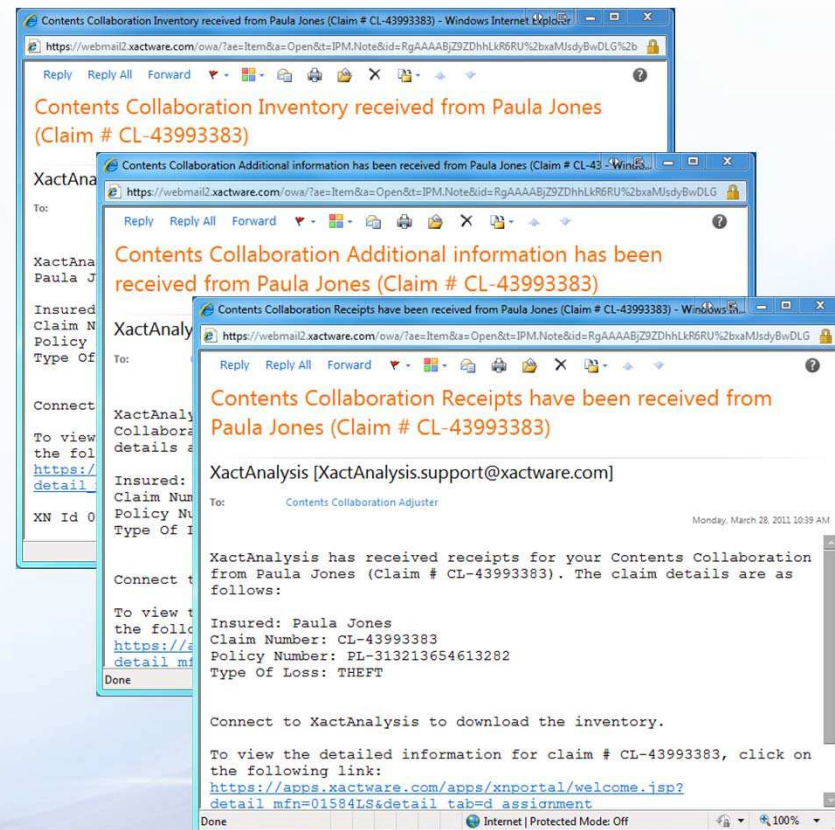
Contents Collaboration Inventory received from Paula Jones (Claim # CL-43993383) - Windows Internet Explorer

https://webmail2.xactware.com/owa/?ae=Item&a=Open&t=IPM.Note&id=RgAAAABjZ9ZDhhLkR6RU%2bxaMJsdyBwDLG%2b

Reply Reply All Forward

Contents Collaboration Inventory received from Paula Jones (Claim # CL-43993383)

XactAna

To:

XactAna
Paula J

Insured
Claim N
Policy
Type Of

Connect

To view
the fol
https:/
detail

XN Id 0

Contents Collaboration Additional information has been received from Paula Jones (Claim # CL-43 - Wind

https://webmail2.xactware.com/owa/?ae=Item&a=Open&t=IPM.Note&id=RgAAAABjZ9ZDhhLkR6RU%2bxaMJsdyBwDLG

Reply Reply All Forward

Contents Collaboration Additional information has been received from Paula Jones (Claim # CL-43993383)

XactAnaly

To:

XactAnaly
Collabora
details a

Insured:
Claim Num
Policy Nu
Type Of I

Connect t

To view t
the follo
https://a
detail mf

Done

Contents Collaboration Receipts have been received from Paula Jones (Claim # CL-43993383) - Windows

https://webmail2.xactware.com/owa/?ae=Item&a=Open&t=IPM.Note&id=RgAAAABjZ9ZDhhLkR6RU%2bxaMJsdyBwDLG

Reply Reply All Forward

Contents Collaboration Receipts have been received from Paula Jones (Claim # CL-43993383)

XactAnalysis [XactAnalysis.support@xactware.com]

To: Contents Collaboration Adjuster

Monday, March 28, 2011 10:39 AM

XactAnalysis has received receipts for your Contents Collaboration from Paula Jones (Claim # CL-43993383). The claim details are as follows:

Insured: Paula Jones
Claim Number: CL-43993383
Policy Number: PL-313213654613282
Type Of Loss: THEFT

Connect to XactAnalysis to download the inventory.

To view the detailed information for claim # CL-43993383, click on the following link:
https://apps.xactware.com/apps/xnportal/welcome.jsp?detail_mfn=01584LS&detail_tab=d_assignment

Done

Internet | Protected Mode: Off

100%